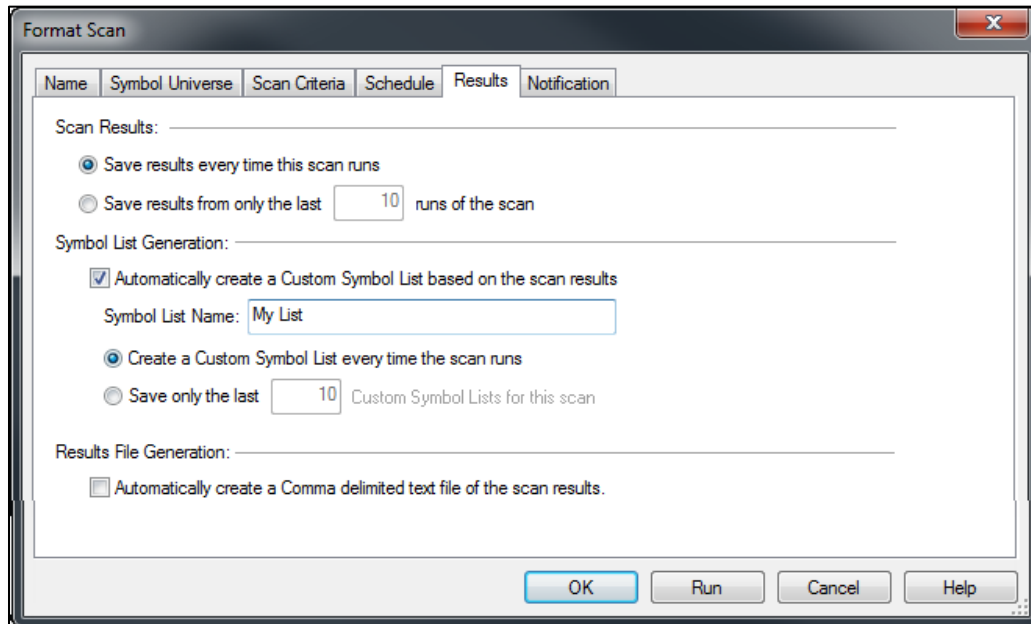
Format Scan

Name | Symbol Universe | Scan Criteria | Schedule | Results | Notification

Scan Results:

Save results every time this scan runs

Save results from only the last 10 runs of the scan

Symbol List Generation:

Automatically create a Custom Symbol List based on the scan results

Symbol List Name: My List

Create a Custom Symbol List every time the scan runs

Save only the last 10 Custom Symbol Lists for this scan

Results File Generation:

Automatically create a Comma delimited text file of the scan results.

OK Run Cancel Help